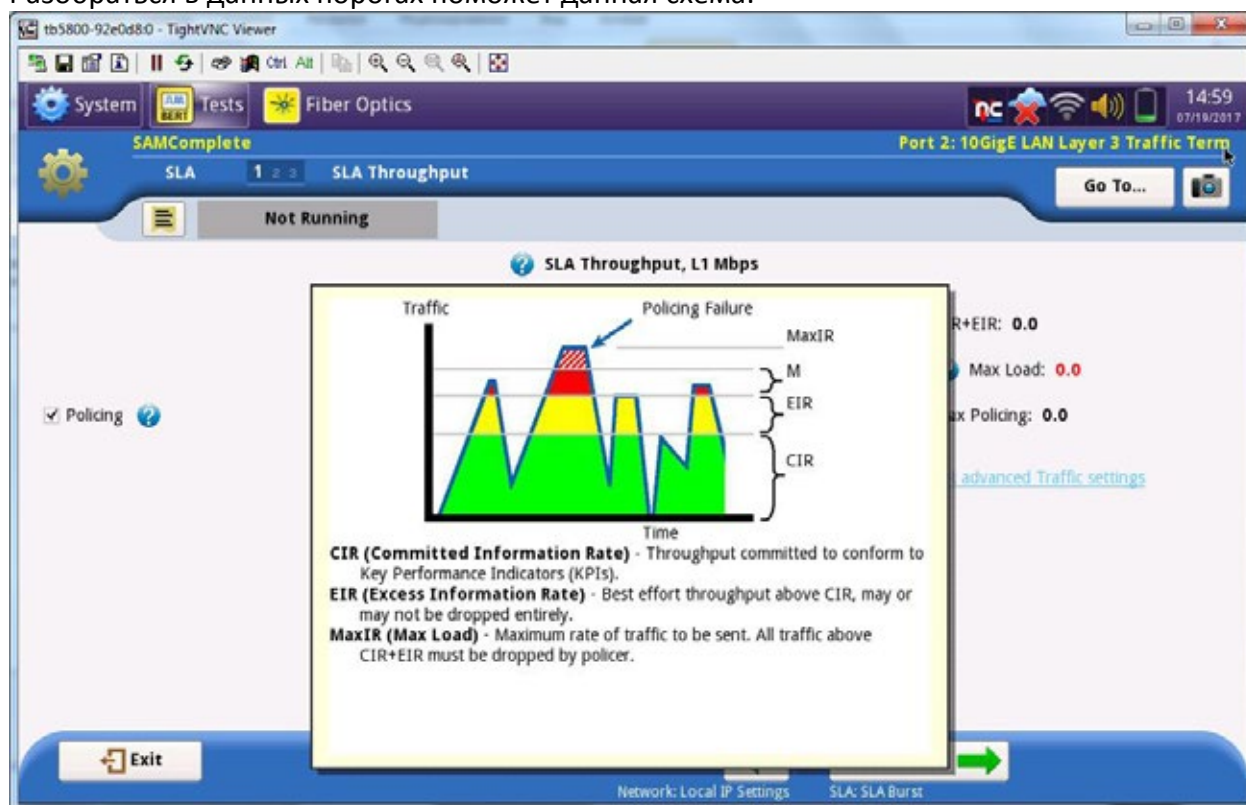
Разобраться в данных порогах поможет данная схема.

tb5800-92e0d8:0 - TightVNC Viewer

Ctrl Alt

System Tests Fiber Optics

14:59
07/19/2017

SAMComplete
SLA 1 2 3 SLA Throughput
Port 2: 10GigE LAN Layer 3 Traffic Term

Go To...

Not Running

SLA Throughput, L1 Mbps

R+EIR: 0.0

Max Load: 0.0

x Policing: 0.0

advanced Traffic settings

✓ Policing

Traffic
Policing Failure
MaxIR
M
EIR
CIR
Time

CIR (Committed Information Rate) - Throughput committed to conform to Key Performance Indicators (KPIs).
EIR (Excess Information Rate) - Best effort throughput above CIR, may or may not be dropped entirely.
MaxIR (Max Load) - Maximum rate of traffic to be sent. All traffic above CIR+EIR must be dropped by policer.

Exit

Network: Local IP Settings
SLA: SLA Burst